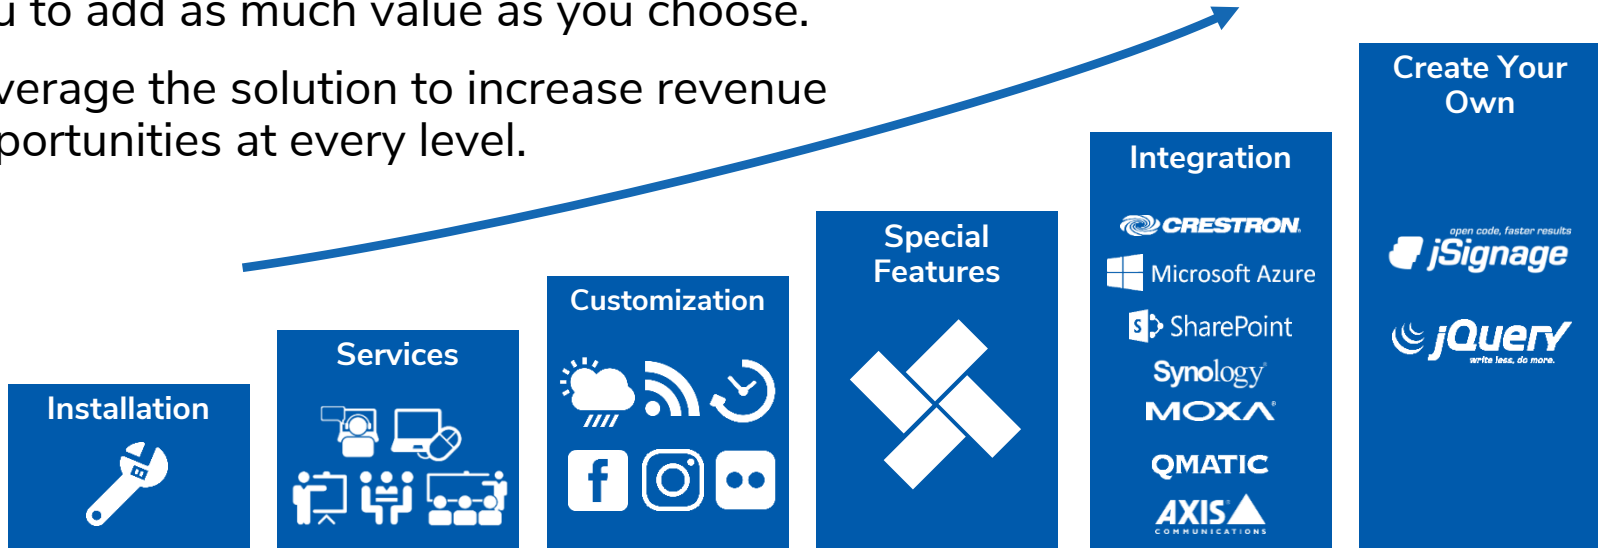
u to add as much value as you choose.

verage the solution to increase revenue portunities at every level.

Installation

Services

Customization

Special Features

Integration

CRESTRON

Microsoft Azure

SharePoint

Synology

MOXA

QMATIC

AXIS COMMUNICATIONS

Create Your Own

open code, faster results

jSignage

jQuery

write less, do more.